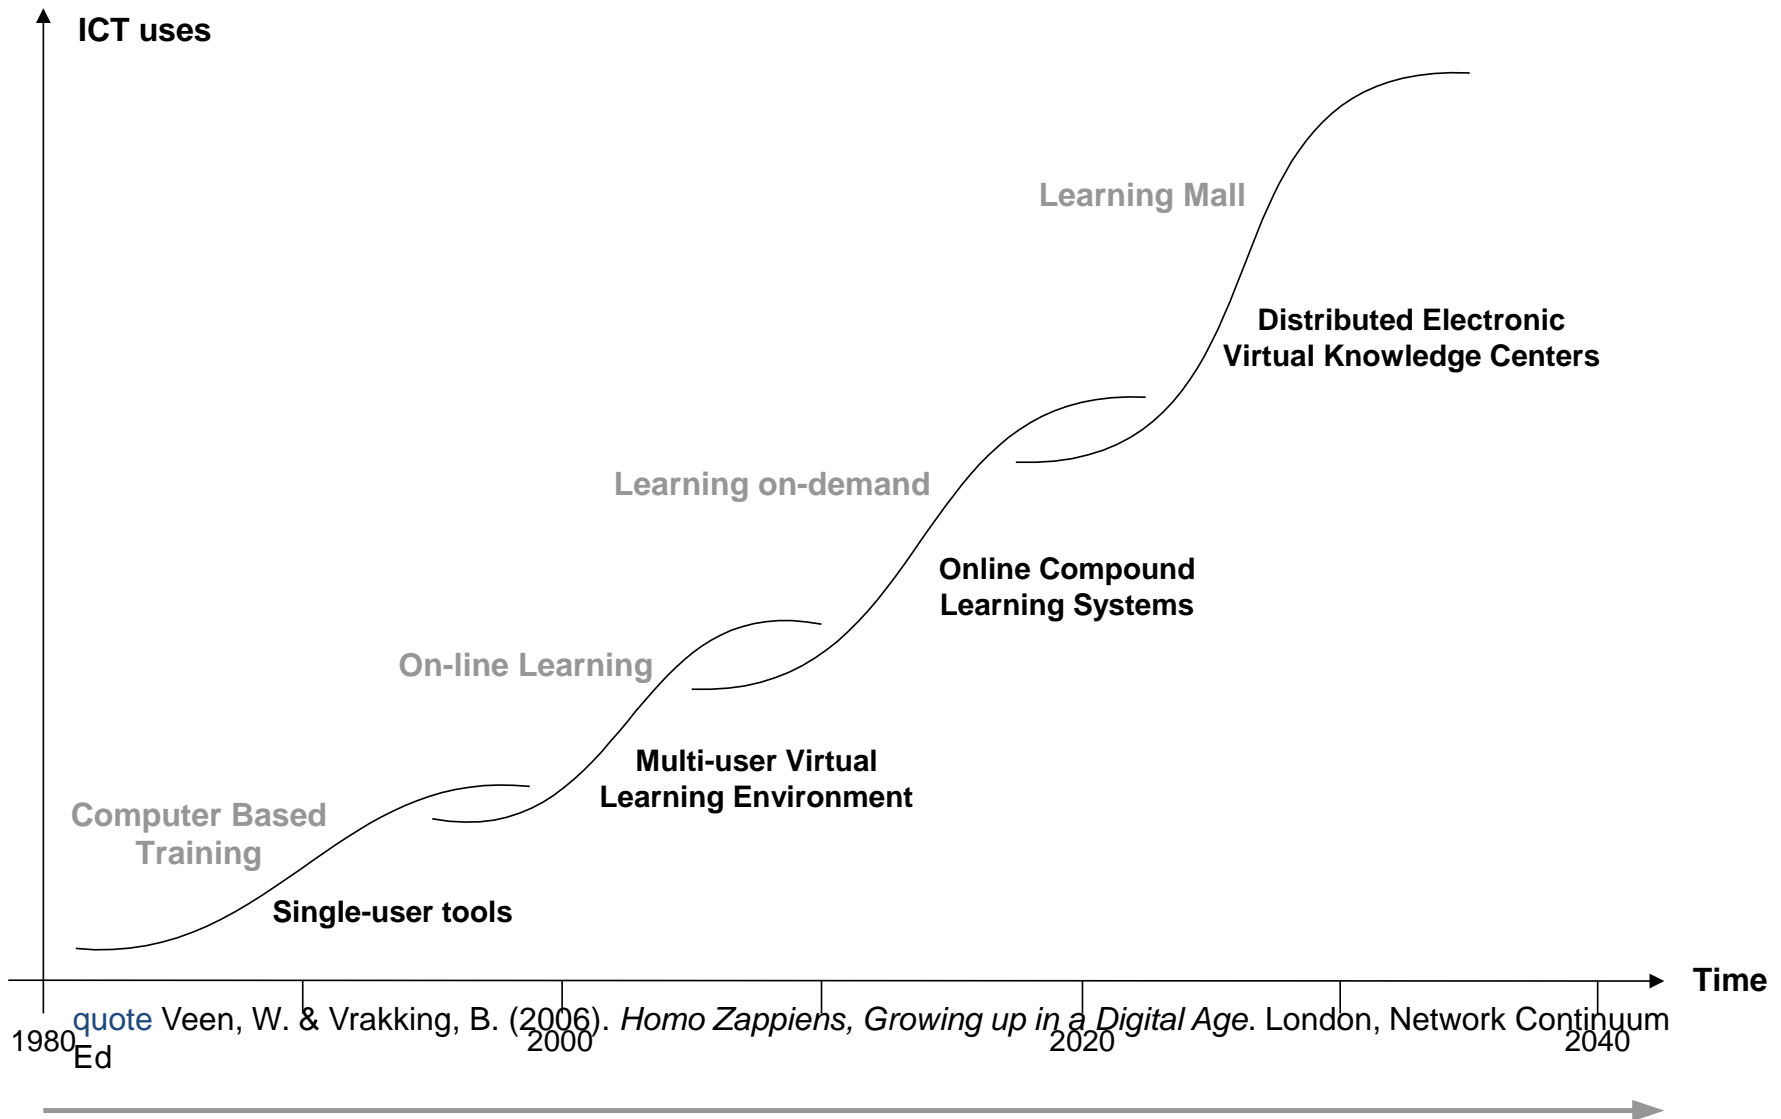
ICT uses

Learning Mall

Distributed Electronic Virtual Knowledge Centers

Learning on-demand

Online Compound Learning Systems

On-line Learning

Multi-user Virtual Learning Environment

Computer Based Training

Single-user tools

Time

1980 2000 2020 2040

quote Veen, W. & Vrakking, B. (2006). *Homo Zappiens, Growing up in a Digital Age*. London, Network Continuum Ed